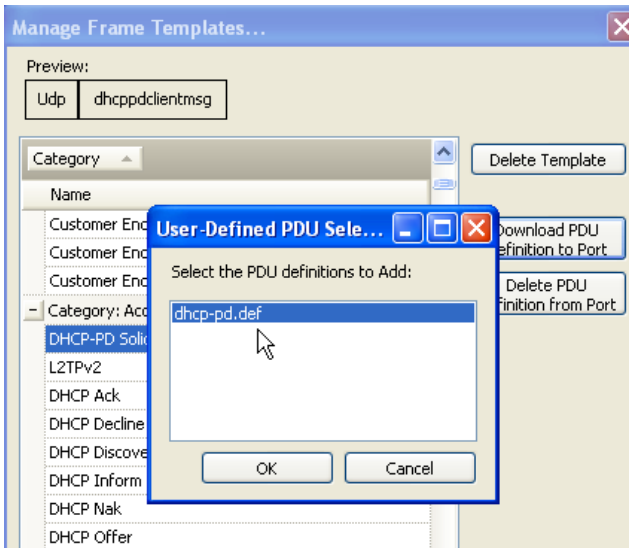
Manage Frame Templates...

Preview:

Udp | dhcppdclientmsg

Category

Name

Customer Enc

Customer Enc

Customer Enc

– Category: Acc

DHCP-PD Solic

L2TPv2

DHCP Ack

DHCP Decline

DHCP Discove

DHCP Inform

DHCP Nak

DHCP Offer

Delete Template

Download PDU efinition to Port

Delete PDU efinition from Port

User-Defined PDU Sele...

Select the PDU definitions to Add:

dhcp-pd.def

OK

Cancel